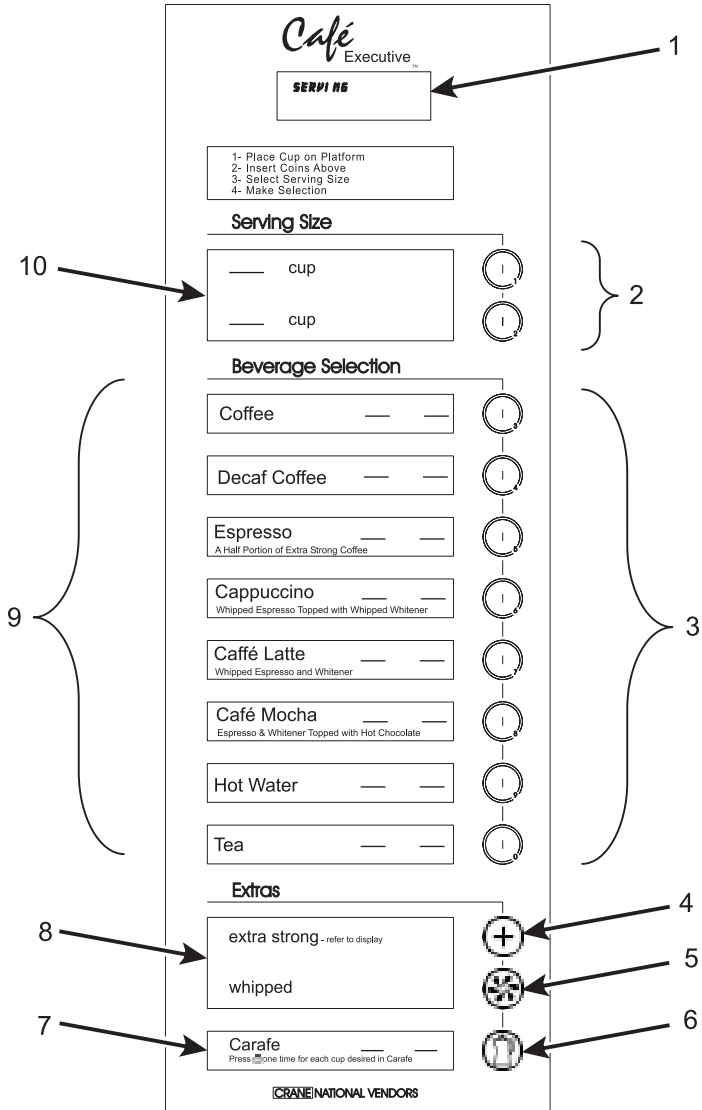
Café Executive ™

SERVING

1

1- Place Cup on Platform
2- Insert Coins Above
3- Select Serving Size
4- Make Selection

Serving Size

10

____ cup

____ cup

1

2

2

Beverage Selection

9

Coffee — —

3

Decaf Coffee — —

4

Espresso — —
A Half Portion of Extra Strong Coffee

5

Cappuccino — —
Whipped Espresso Topped with Whipped Whitener

6

Caffé Latte — —
Whipped Espresso and Whitener

7

Café Mocha — —
Espresso & Whitener Topped with Hot Chocolate

8

Hot Water — —

9

Tea — —

0

3

Extras

8

extra strong - refer to display

whipped

4

5

7

Carafe — —
Press one time for each cup desired in Carafe

6

CRANE NATIONAL VENDORS